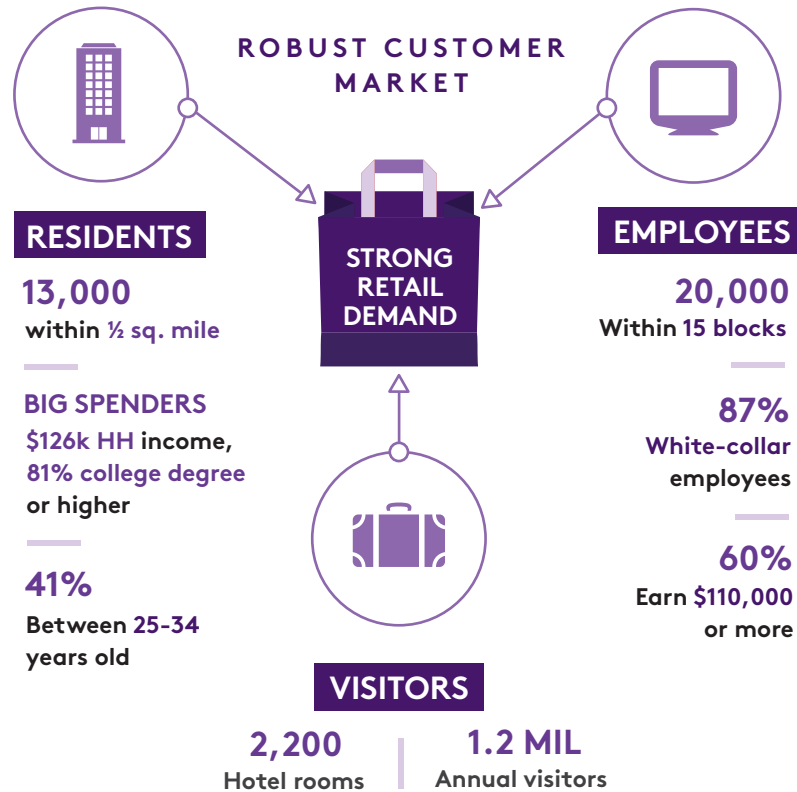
ROBUST CUSTOMER MARKET

STRONG RETAIL DEMAND

RESIDENTS

13,000
within ½ sq. mile

BIG SPENDERS
$126k HH income, 81% college degree or higher

41%
Between 25-34 years old

EMPLOYEES

20,000
Within 15 blocks

87%
White-collar employees

60%
Earn $110,000 or more

VISITORS

2,200
Hotel rooms

1.2 MIL
Annual visitors